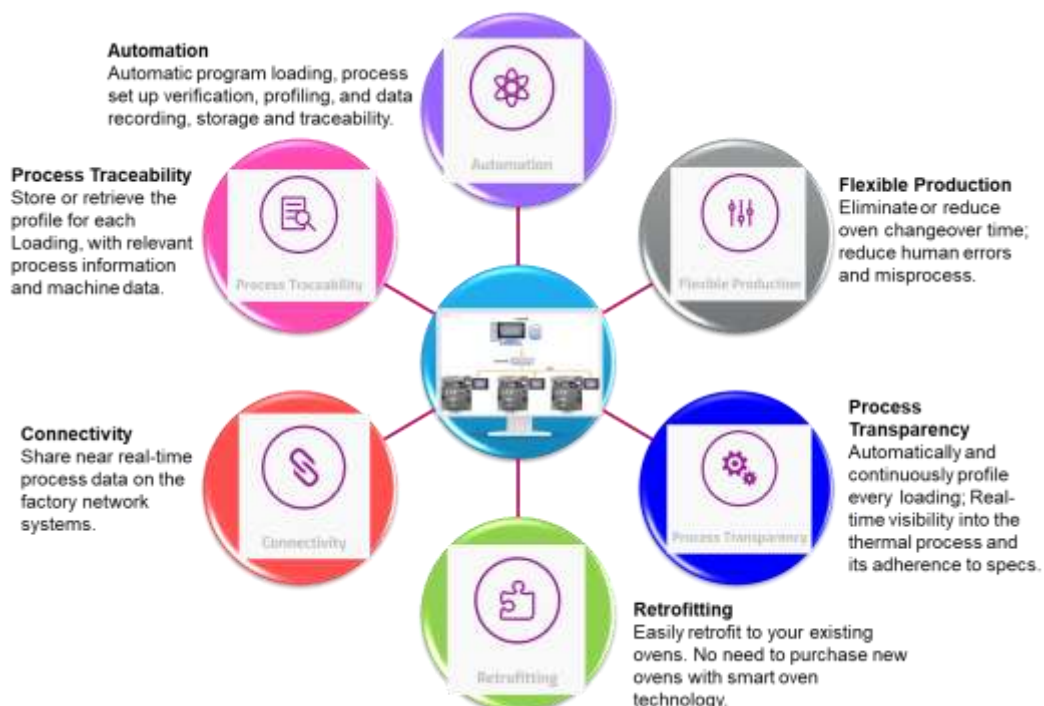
Automation
Automatic program loading, process set up verification, profiling, and data recording, storage and traceability.

Automation

Process Traceability
Store or retrieve the profile for each Loading, with relevant process information and machine data.

Process Traceability

Flexible Production
Eliminate or reduce oven changeover time; reduce human errors and misprocess.

Flexible Production

Connectivity
Share near real-time process data on the factory network systems.

Connectivity

Process Transparency
Automatically and continuously profile every loading; Real-time visibility into the thermal process and its adherence to specs.

Process Transparency

Retrofitting

Retrofitting
Easily retrofit to your existing ovens. No need to purchase new ovens with smart oven technology.